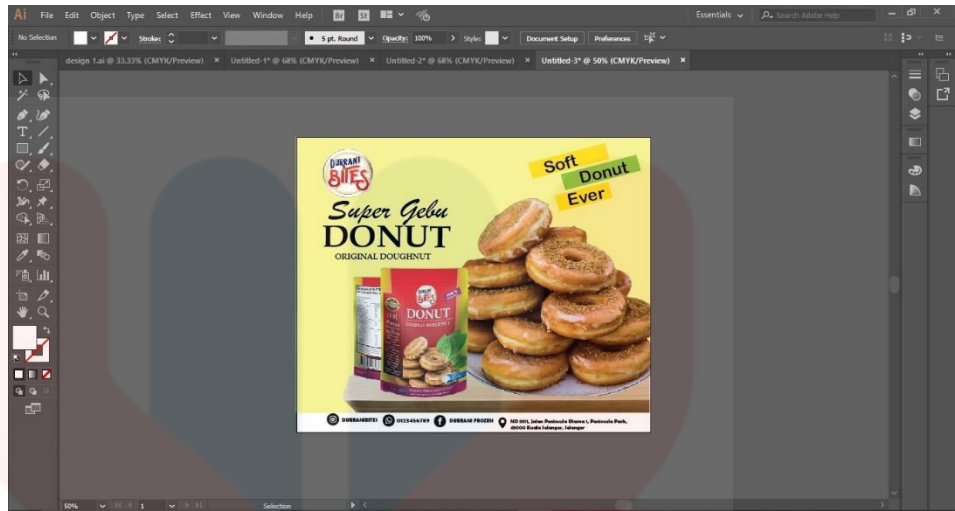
Ai File Edit Object Type Select Effect View Window Help Br St

Essentials Search Adobe Help

No Selection Stroke: 5 pt. Round Opacity: 100% Style: Document Setup Preferences

design 1.ai @ 33.33% (CMYK/Preview) × Untitled-1* @ 68% (CMYK/Preview) × Untitled-2* @ 68% (CMYK/Preview) × Untitled-3* @ 50% (CMYK/Preview) ×

DURRANI BITES

Soft
Donut
Ever

Super Gebu
DONUT
ORIGINAL DOUGHNUT

DURRANI BITES
DONUT

DURRANIBITES 0125456789 DURRANI FROZEN NO 301, Jalan Peninsula Utama 1, Peninsula Park, 46000 Kuala Selangor, Selangor

50% 1 Selection